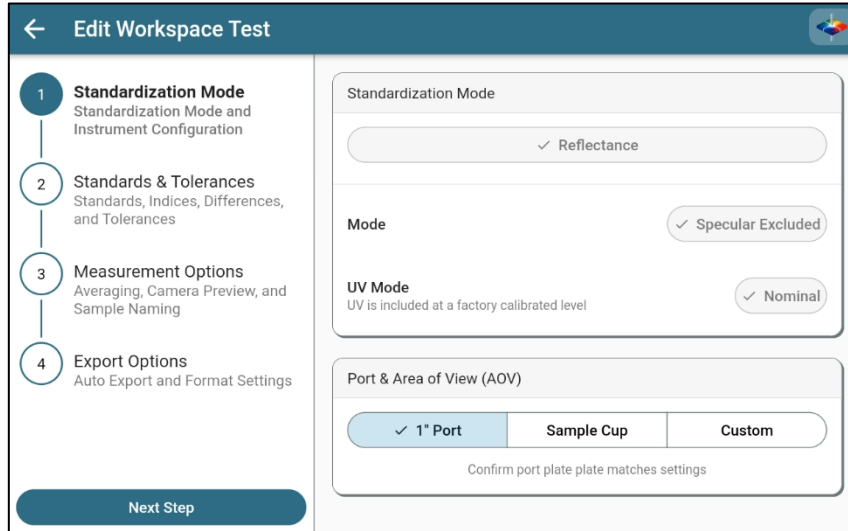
Edit Workspace Test

1 Standardization Mode
Standardization Mode and Instrument Configuration

2 Standards & Tolerances
Standards, Indices, Differences, and Tolerances

3 Measurement Options
Averaging, Camera Preview, and Sample Naming

4 Export Options
Auto Export and Format Settings

Next Step

Standardization Mode

✓ Reflectance

Mode
✓ Specular Excluded

UV Mode
UV is included at a factory calibrated level
✓ Nominal

Port & Area of View (AOV)

| ✓ 1" Port | Sample Cup | Custom |
|---|---|---|

Confirm port plate plate matches settings